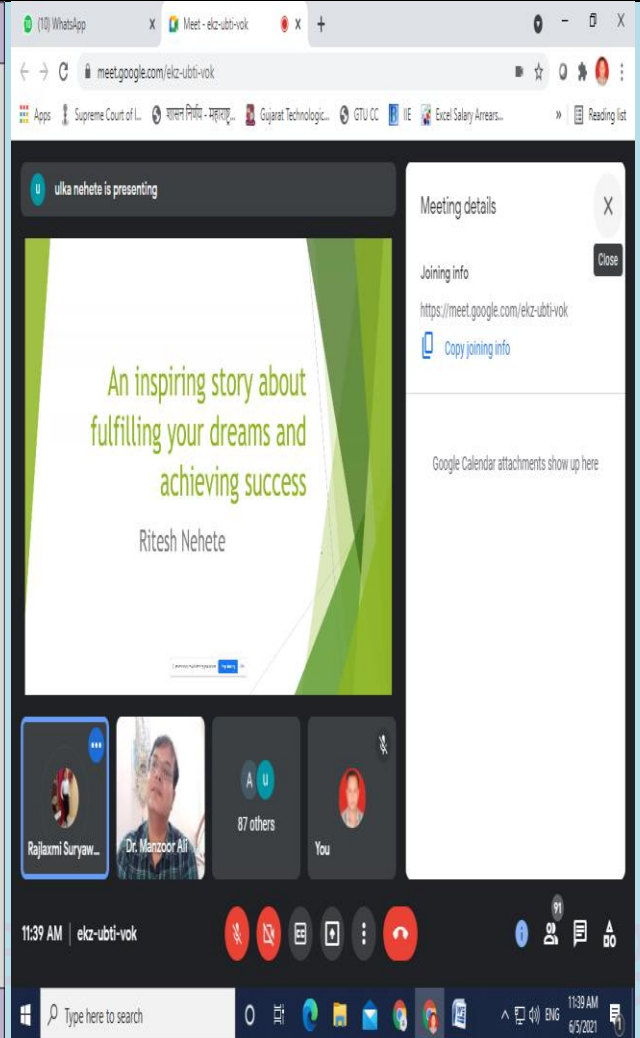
(10) WhatsApp
Meet - ekz-ubti-vok
meet.google.com/ekz-ubti-vok
Apps
Supreme Court of I...
शासन निर्णय - महाराष्ट्र...
Gujarat Technologic...
GTU CC
IIE
Excel Salary Arrears...
Reading list

U ulka nehete is presenting

An inspiring story about fulfilling your dreams and achieving success

Ritesh Nehete

Meeting details
Close
Joining info
https://meet.google.com/ekz-ubti-vok
Copy joining info

Google Calendar attachments show up here

Rajlaxmi Suryaw...
Dr. Manzoor Ali
A U
87 others
You

11:39 AM | ekz-ubti-vok
91

Type here to search
ENG
11:39 AM
6/5/2021